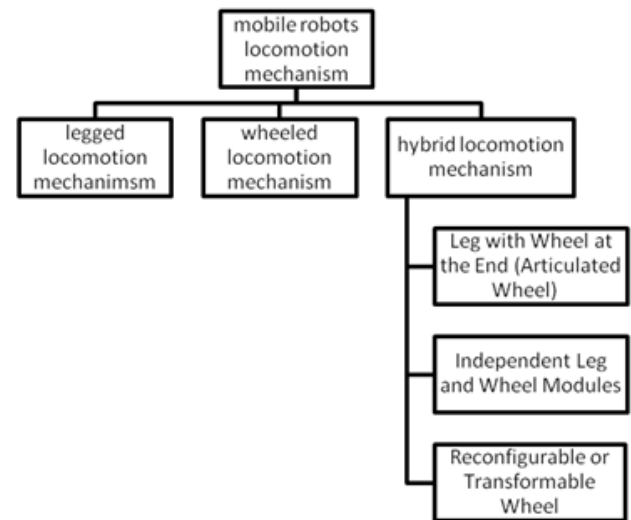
mobile robots locomotion mechanism

legged locomotion mechanimsm

wheeled locomotion mechanism

hybrid locomotion mechanism

Leg with Wheel at the End (Articulated Wheel)

Independent Leg and Wheel Modules

Reconfigurable or Transformable Wheel